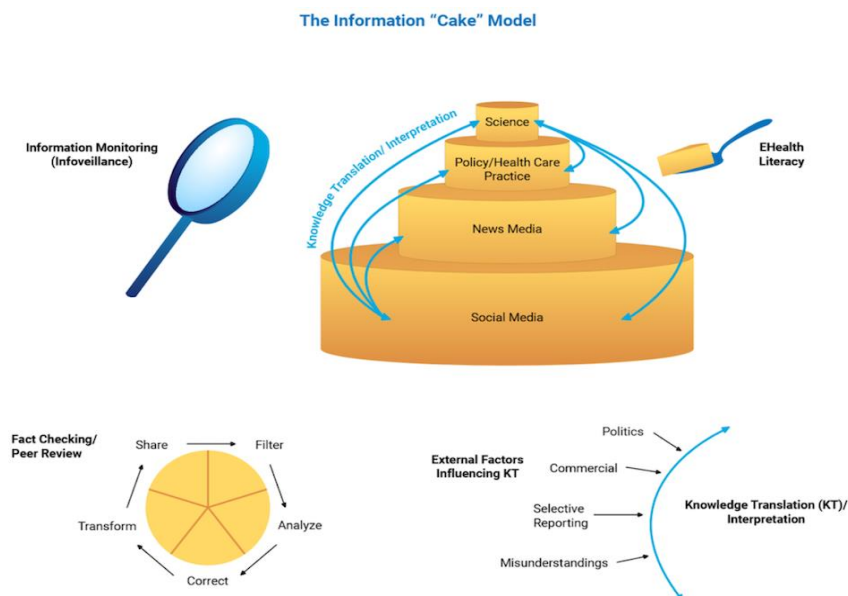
The Information "Cake" Model

Information Monitoring (Infoveillance)

Knowledge Translation/ Interpretation

Science

Policy/Health Care Practice

News Media

Social Media

EHealth Literacy

Fact Checking/ Peer Review

Share

Filter

Analyze

Correct

Transform

External Factors Influencing KT

Politics

Commercial

Selective Reporting

Misunderstandings

Knowledge Translation (KT)/ Interpretation